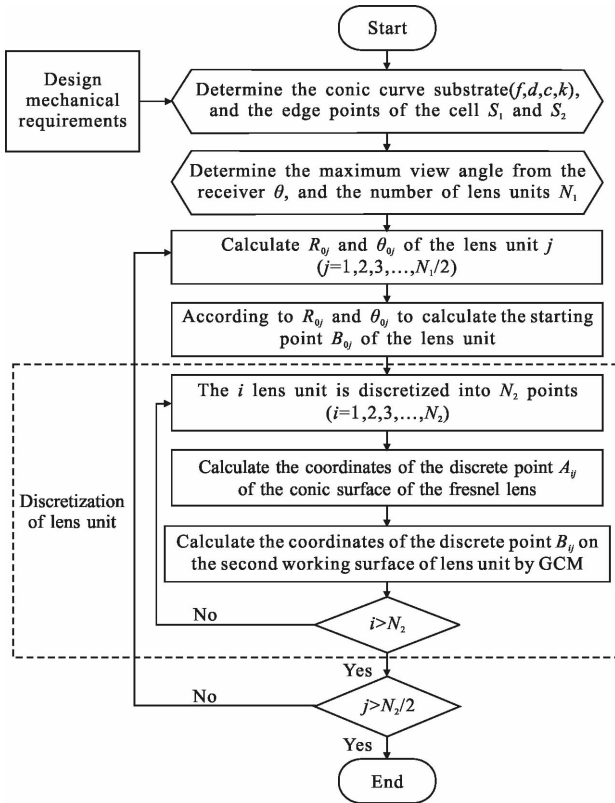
Start

Design mechanical requirements

Determine the conic curve substrate($f,d,c,k$), and the edge points of the cell $S_1$ and $S_2$

Determine the maximum view angle from the receiver $\theta$, and the number of lens units $N_1$

Calculate $R_{0j}$ and $\theta_{0j}$ of the lens unit $j$ ($j$=1,2,3,…,$N_1$/2)

According to $R_{0j}$ and $\theta_{0j}$ to calculate the starting point $B_{0j}$ of the lens unit

The $i$ lens unit is discretized into $N_2$ points ($i$=1,2,3,…,$N_2$)

Calculate the coordinates of the discrete point $A_{ij}$ of the conic surface of the fresnel lens

Calculate the coordinates of the discrete point $B_{ij}$ on the second working surface of lens unit by GCM

Discretization of lens unit

No

$i>N_2$

Yes

No

$j>N_2/2$

Yes

End